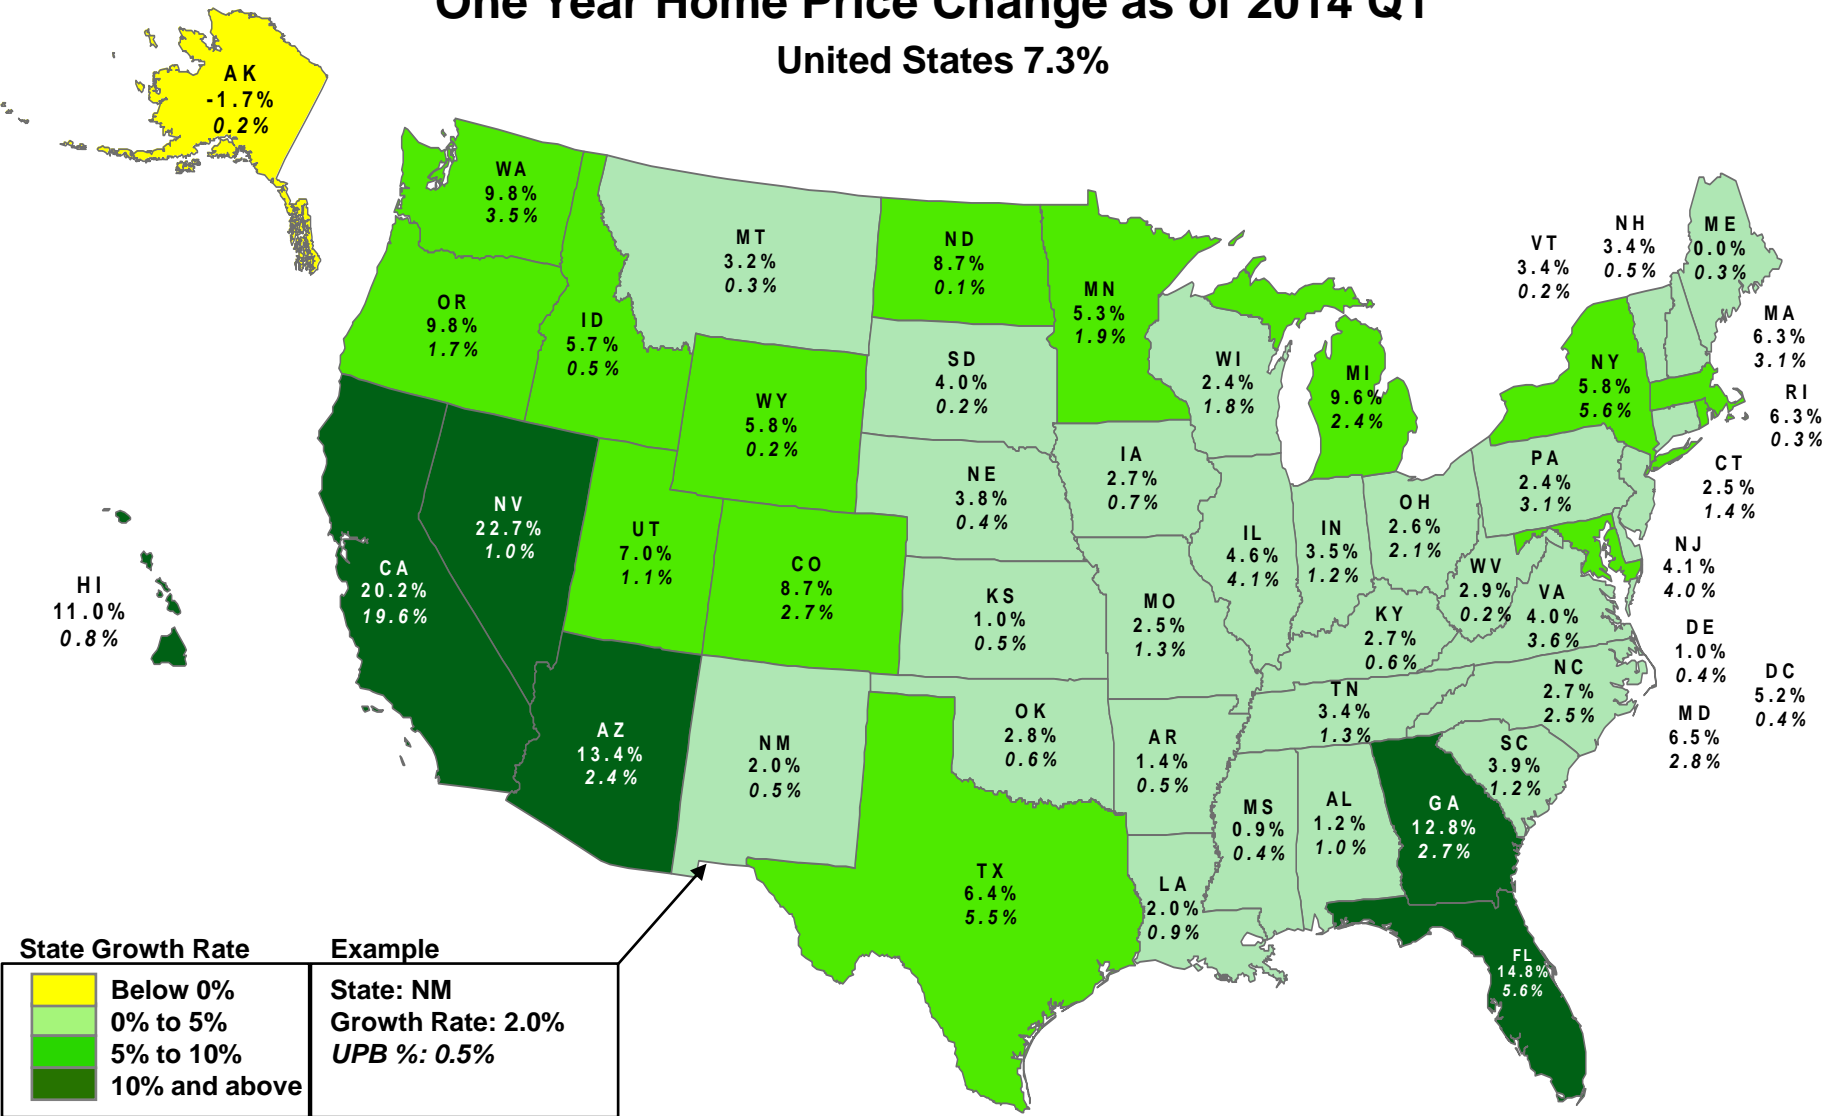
One Year Home Price Change as of 2014 Q1
United States 7.3%

AK
-1.7%
0.2%

WA
9.8%
3.5%

MT
3.2%
0.3%

ND
8.7%
0.1%

MN
5.3%
1.9%

NH
3.4%
0.5%

ME
0.0%
0.3%

VT
3.4%
0.2%

MA
6.3%
3.1%

OR
9.8%
1.7%

ID
5.7%
0.5%

SD
4.0%
0.2%

WI
2.4%
1.8%

MI
9.6%
2.4%

NY
5.8%
5.6%

RI
6.3%
0.3%

WY
5.8%
0.2%

IA
2.7%
0.7%

PA
2.4%
3.1%

CT
2.5%
1.4%

NE
3.8%
0.4%

OH
2.6%
2.1%

NV
22.7%
1.0%

UT
7.0%
1.1%

IL
4.6%
4.1%

IN
3.5%
1.2%

NJ
4.1%
4.0%

CA
20.2%
19.6%

CO
8.7%
2.7%

WV
2.9%
0.2%

HI
11.0%
0.8%

KS
1.0%
0.5%

MO
2.5%
1.3%

KY
2.7%
0.6%

VA
4.0%
3.6%

DE
1.0%
0.4%

NC
2.7%
2.5%

DC
5.2%
0.4%

AZ
13.4%
2.4%

NM
2.0%
0.5%

OK
2.8%
0.6%

TN
3.4%
1.3%

MD
6.5%
2.8%

AR
1.4%
0.5%

SC
3.9%
1.2%

MS
0.9%
0.4%

AL
1.2%
1.0%

GA
12.8%
2.7%

TX
6.4%
5.5%

LA
2.0%
0.9%

FL
14.8%
5.6%

State Growth Rate
Below 0%
0% to 5%
5% to 10%
10% and above

Example
State: NM
Growth Rate: 2.0%
UPB %: 0.5%